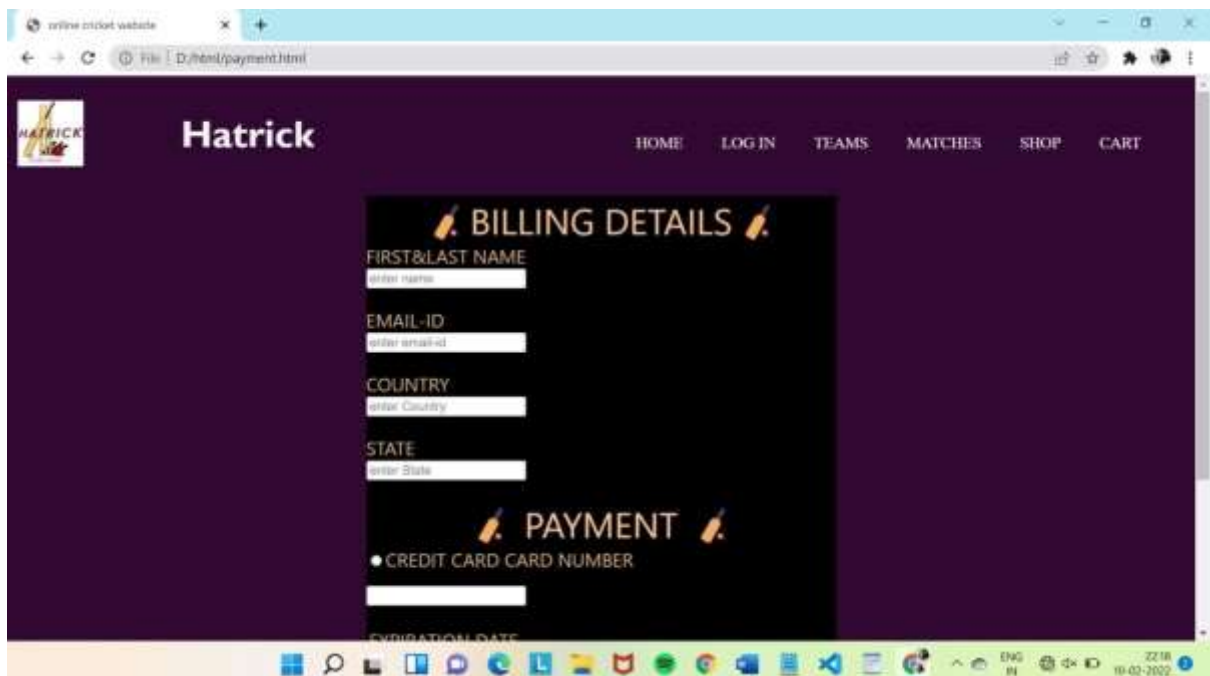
online cricket website

File | D:/html/payment.html

HATRICK

Hatrick

HOME LOG IN TEAMS MATCHES SHOP CART

BILLING DETAILS

FIRST&LAST NAME
enter name

EMAIL-ID
enter email-id

COUNTRY
enter Country

STATE
enter State

PAYMENT

CREDIT CARD CARD NUMBER

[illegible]

ENG IN

22:18
10-02-2022